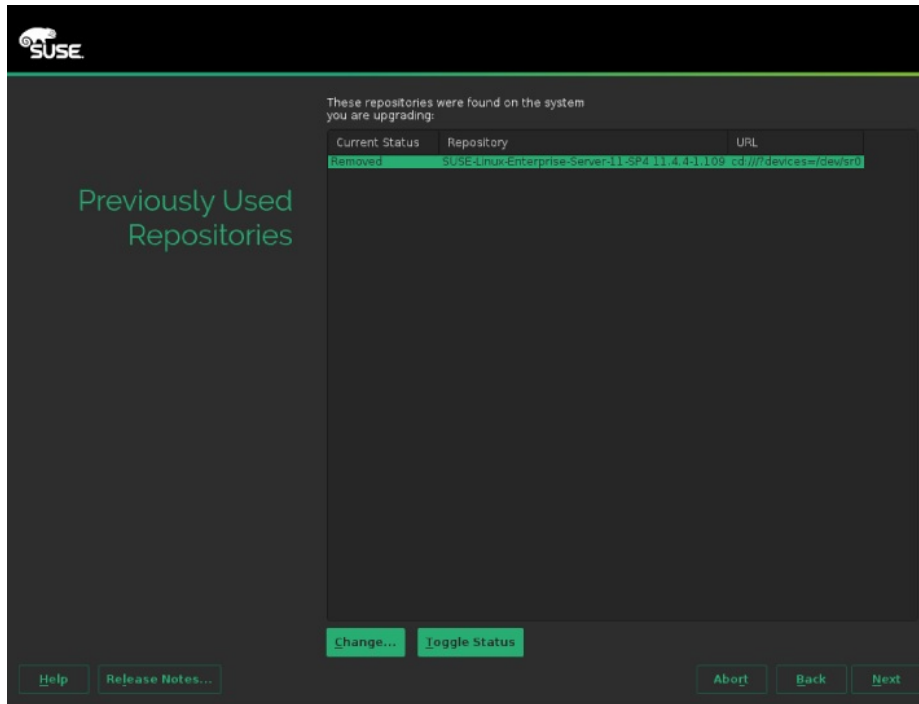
SUSE

Previously Used Repositories

These repositories were found on the system you are upgrading:

| Current Status | Repository | URL |
|---|---|---|
| Removed | SUSE-Linux-Enterprise-Server-11-SP4 11.4.4-1.109 | cd:///?devices=/dev/sr0 |

Change... Toggle Status

Help Release Notes... Abort Back Next